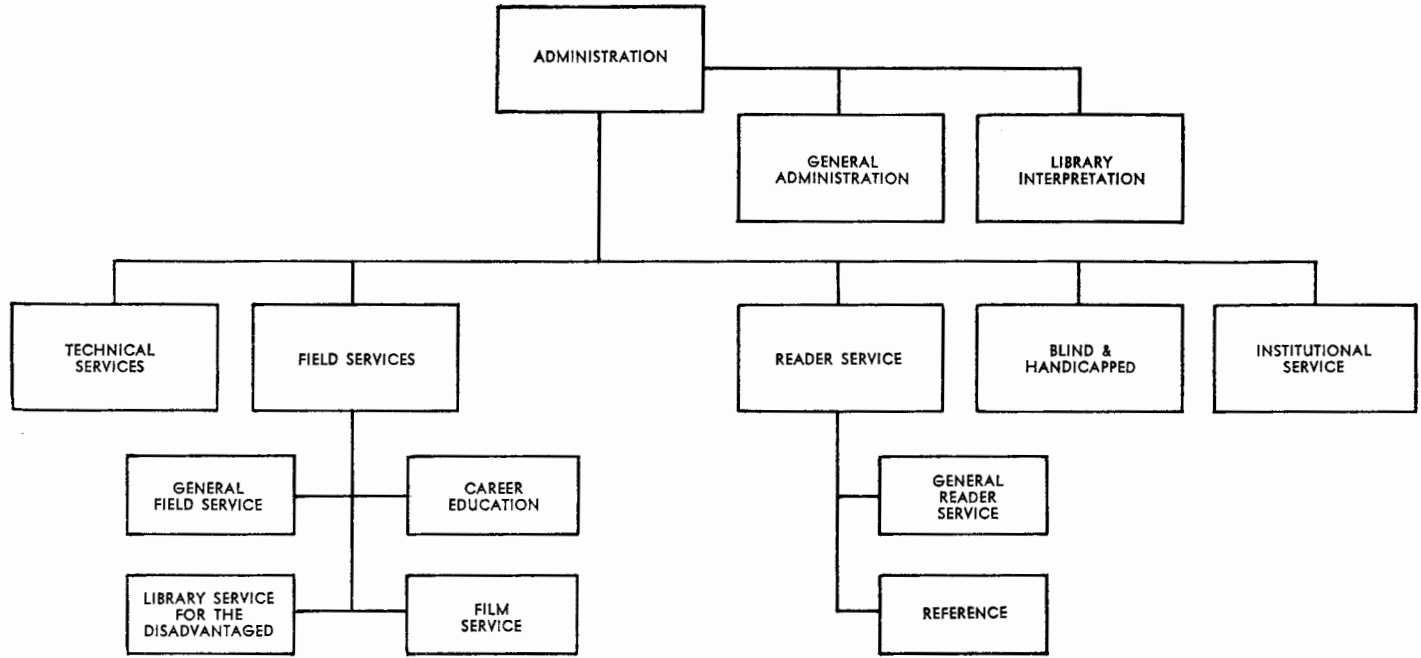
ADMINISTRATION

GENERAL ADMINISTRATION

LIBRARY INTERPRETATION

TECHNICAL SERVICES

FIELD SERVICES

READER SERVICE

BLIND & HANDICAPPED

INSTITUTIONAL SERVICE

GENERAL FIELD SERVICE

CAREER EDUCATION

LIBRARY SERVICE FOR THE DISADVANTAGED

FILM SERVICE

GENERAL READER SERVICE

REFERENCE